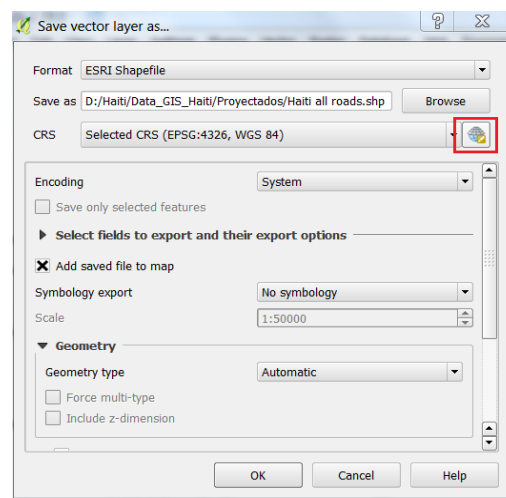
Save vector layer as...

?

Format ESRI Shapefile

Save as D:/Haiti/Data_GIS_Haiti/Proyectados/Haiti all roads.shp

Browse

CRS Selected CRS (EPSG:4326, WGS 84)

Encoding System

Save only selected features

Select fields to export and their export options

Add saved file to map

Symbology export No symbology

Scale 1:50000

Geometry

Geometry type Automatic

Force multi-type

Include z-dimension

OK Cancel Help